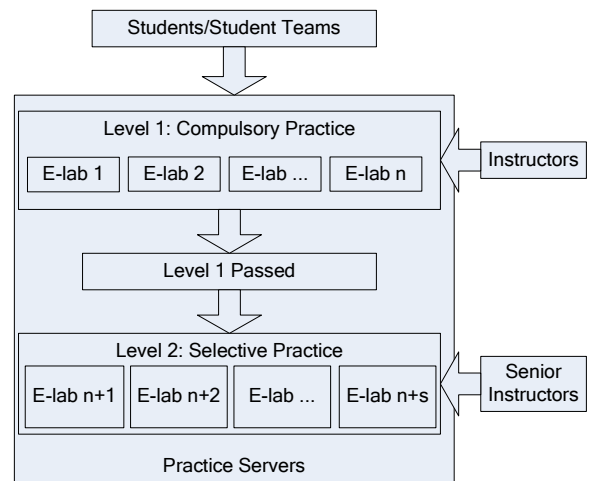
Students/Student Teams

Level 1: Compulsory Practice

E-lab 1

E-lab 2

E-lab ...

E-lab n

Instructors

Level 1 Passed

Level 2: Selective Practice

E-lab n+1

E-lab n+2

E-lab ...

E-lab n+s

Senior Instructors

Practice Servers